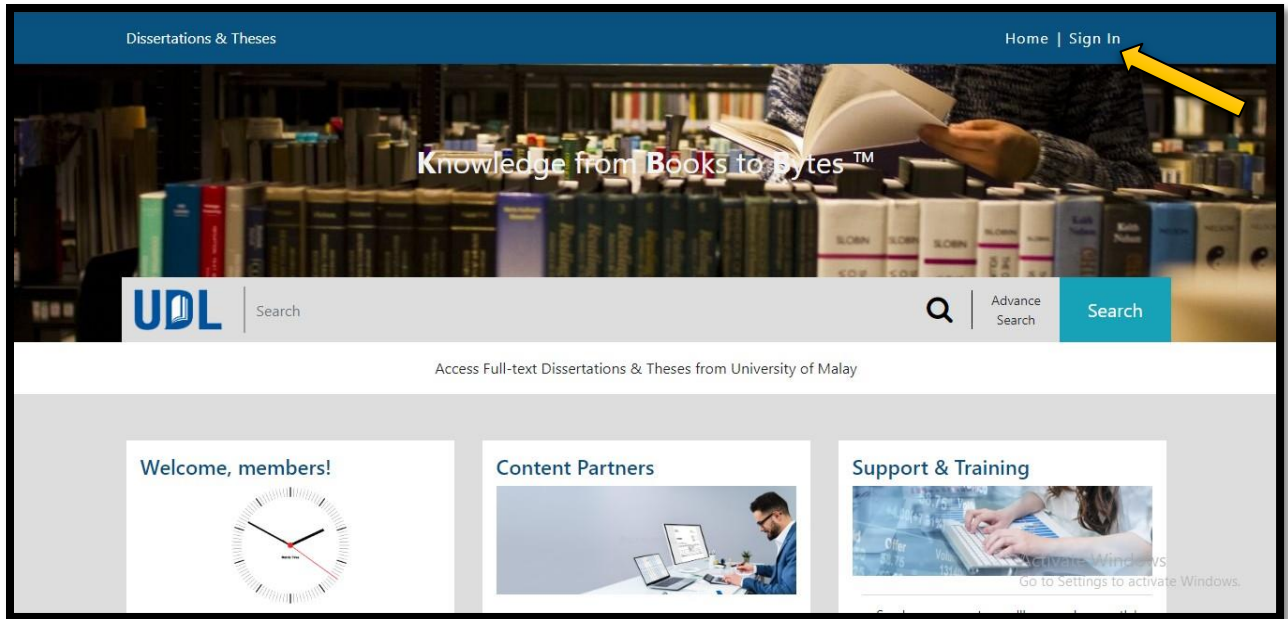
Dissertations & Theses

Home | Sign In

Knowledge from Books to Bytes ™

UDL

Search

Advance Search

Search

Access Full-text Dissertations & Theses from University of Malay

Welcome, members!

Content Partners

Support & Training

Activate Windows
Go to Settings to activate Windows.